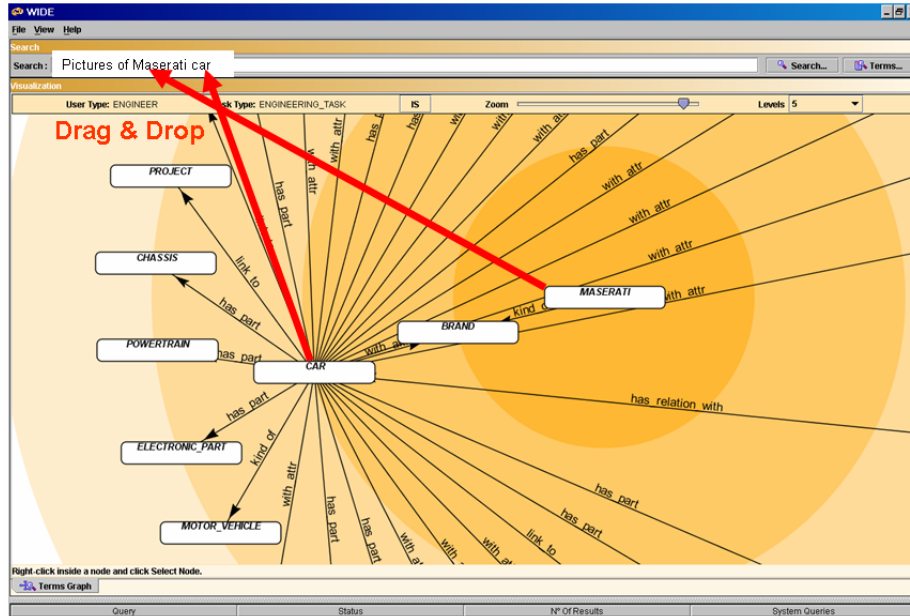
WIDE

File View Help

Search

Search: Pictures of Maserati car

Search...

Terms...

Visualization

User Type: ENGINEER

Task Type: ENGINEERING_TASK

IS

Zoom

Levels 5

Drag & Drop

PROJECT

CHASSIS

POWERTRAIN

CAR

ELECTRONIC_PART

MOTOR_VEHICLE

BRAND

MASERATI

link to

has_part

has_part

has_part

kind_of

with attr

has_part

has part

with attr

with attr

has_part

with attr

with attr

with attr

with attr

with attr

with attr

kind of

has_relation_with

has_part

has_part

link_to

with attr

has_part

has_part

with attr

Right-click inside a node and click Select Node.

Terms Graph

Query

Status

Nº Of Results

System Queries